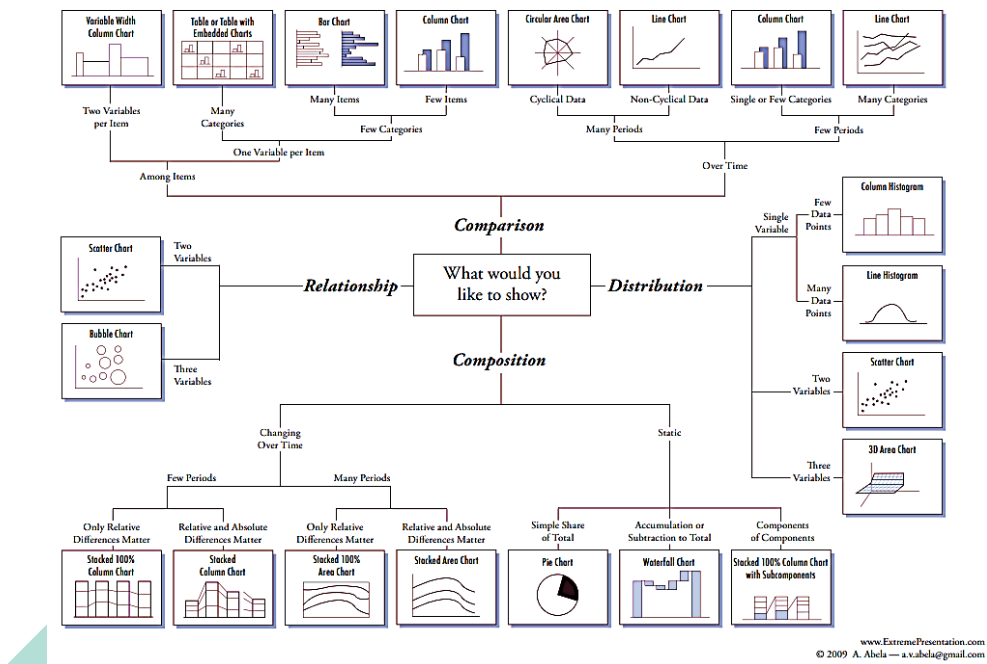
Variable Width Column Chart

Table or Table with Embedded Charts

Bar Chart

Column Chart

Circular Area Chart

Line Chart

Column Chart

Line Chart

Two Variables per Item

Many Categories

Many Items

Few Items

Cyclical Data

Non-Cyclical Data

Single or Few Categories

Many Categories

Few Categories

Many Periods

Few Periods

One Variable per Item

Among Items

Over Time

Comparison

Column Histogram

Single Variable

Few Data Points

Scatter Chart

Two Variables

Relationship

What would you like to show?

Distribution

Line Histogram

Many Data Points

Bubble Chart

Three Variables

Composition

Scatter Chart

Two Variables

Changing Over Time

Static

3D Area Chart

Three Variables

Few Periods

Many Periods

Only Relative Differences Matter

Relative and Absolute Differences Matter

Only Relative Differences Matter

Relative and Absolute Differences Matter

Simple Share of Total

Accumulation or Subtraction to Total

Components of Components

Stacked 100% Column Chart

Stacked Column Chart

Stacked 100% Area Chart

Stacked Area Chart

Pie Chart

Waterfall Chart

Stacked 100% Column Chart with Subcomponents

www.ExtremePresentation.com
© 2009 A. Abela — a.v.abela@gmail.com